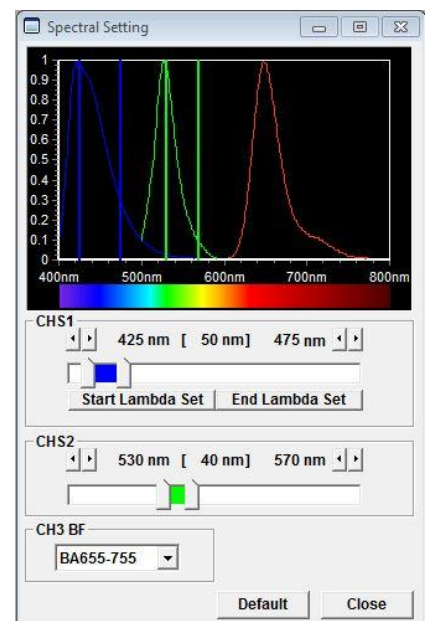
Spectral Setting

1
0.9
0.8
0.7
0.6
0.5
0.4
0.3
0.2
0.1
0
400nm 500nm 600nm 700nm 800nm

CHS1
425 nm [ 50 nm] 475 nm
Start Lambda Set | End Lambda Set

CHS2
530 nm [ 40 nm] 570 nm

CH3 BF
BA655-755

Default | Close